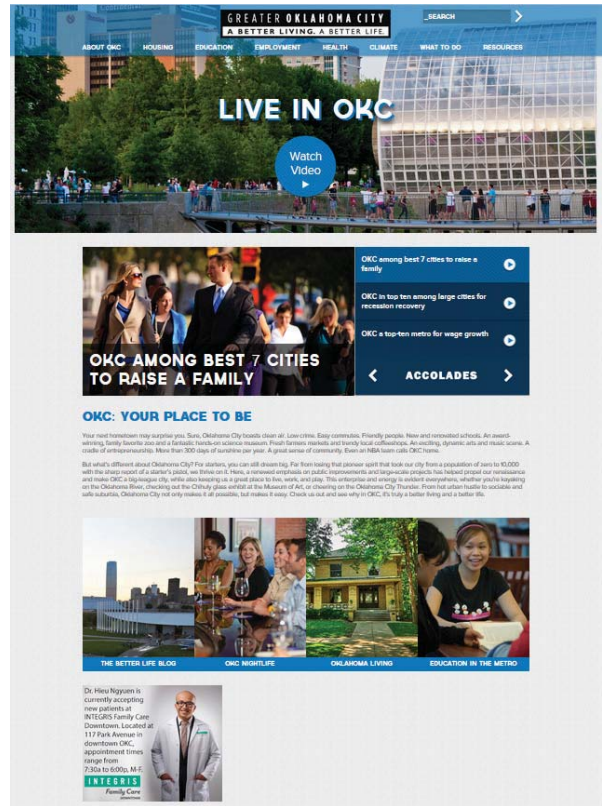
GREATER OKLAHOMA CITY
A BETTER LIVING. A BETTER LIFE.

SEARCH

ABOUT OKC HOUSING EDUCATION EMPLOYMENT HEALTH CLIMATE WHAT TO DO RESOURCES

LIVE IN OKC

Watch Video

OKC AMONG BEST 7 CITIES TO RAISE A FAMILY

OKC among best 7 cities to raise a family

OKC in top ten among large cities for recession recovery

OKC a top-ten metro for wage growth

ACCOLADES

OKC: YOUR PLACE TO BE

Your next hometown may surprise you. Sure, Oklahoma City boasts clean air. Low crime. Easy commutes. Friendly people. New and renovated schools. An award-winning, family favorite zoo and a fantastic hands-on science museum. Fresh farmers markets and trendy local coffeeshops. An exciting, dynamic arts and music scene. A cradle of entrepreneurship. More than 300 days of sunshine per year. A great sense of community. Even an NBA team calls OKC home.

But what's different about Oklahoma City? For starters, you can still dream big. Far from losing that pioneer spirit that took our city from a population of zero to 10,000 with the sharp report of a starter's pistol, we thrive on it. Here, a renewed emphasis on public improvements and large-scale projects has helped propel our renaissance and make OKC a big-league city, while also keeping us a great place to live, work, and play. This enterprise and energy is evident everywhere, whether you're kayaking on the Oklahoma River, checking out the Chihuly glass exhibit at the Museum of Art, or cheering on the Oklahoma City Thunder. From hot urban hustle to sociable and safe suburbs, Oklahoma City not only makes it all possible, but makes it easy. Check us out and see why in OKC, it's truly a better living and a better life.

THE BETTER LIFE BLOG
OKC NIGHTLIFE
OKLAHOMA LIVING
EDUCATION IN THE METRO

Dr. Hieu Nguyen is currently accepting new patients at INTEGRIS Family Care Downtown. Located at 117 Park Avenue in downtown OKC, appointment times range from 7:30a to 6:00p, M-F.

INTEGRIS
Family Care
Downtown